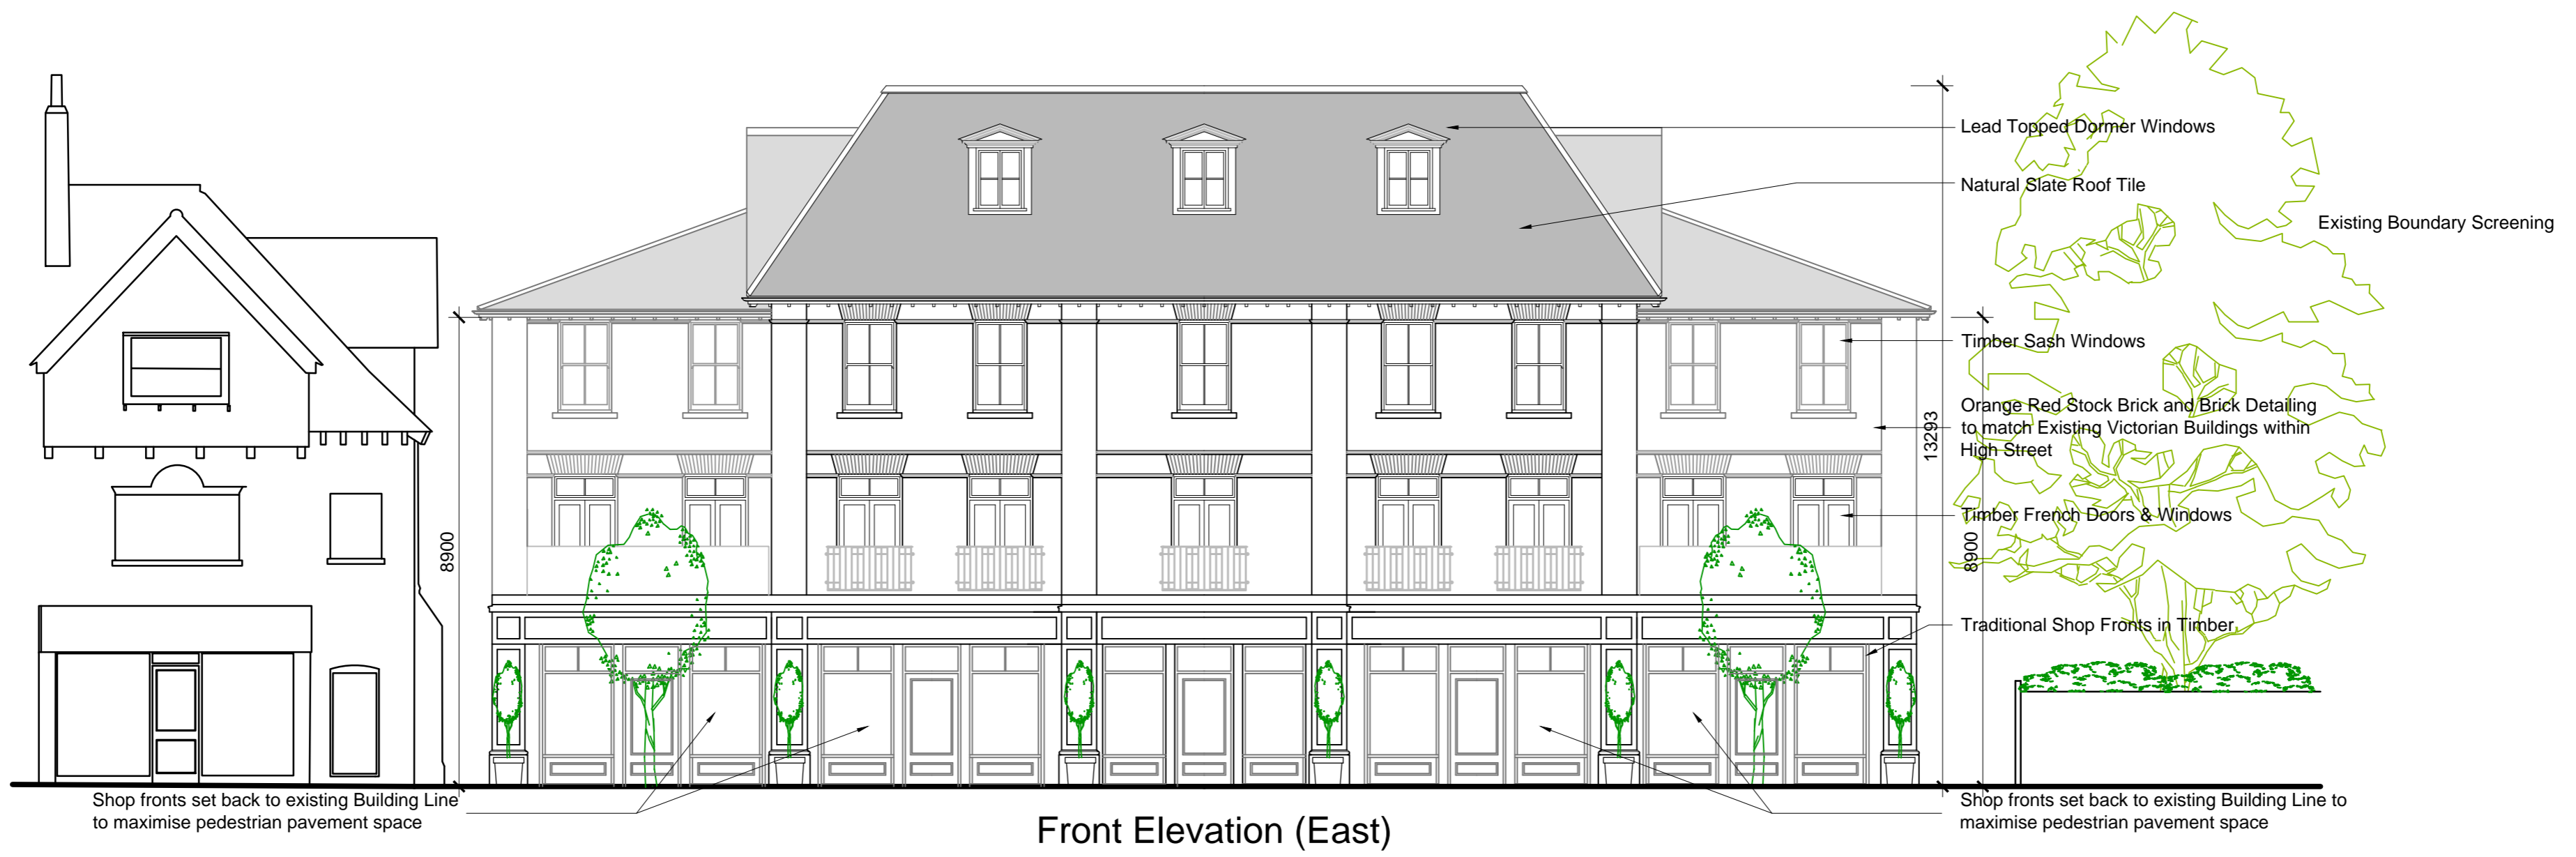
Lead Topped Dormer Windows

Natural Slate Roof Tile

Existing Boundary Screening

Timber Sash Windows

Orange Red Stock Brick and Brick Detailing to match Existing Victorian Buildings within High Street

13293

Timber French Doors & Windows

8900

8900

Traditional Shop Fronts in Timber

Shop fronts set back to existing Building Line to maximise pedestrian pavement space

Front Elevation (East)

Shop fronts set back to existing Building Line to maximise pedestrian pavement space